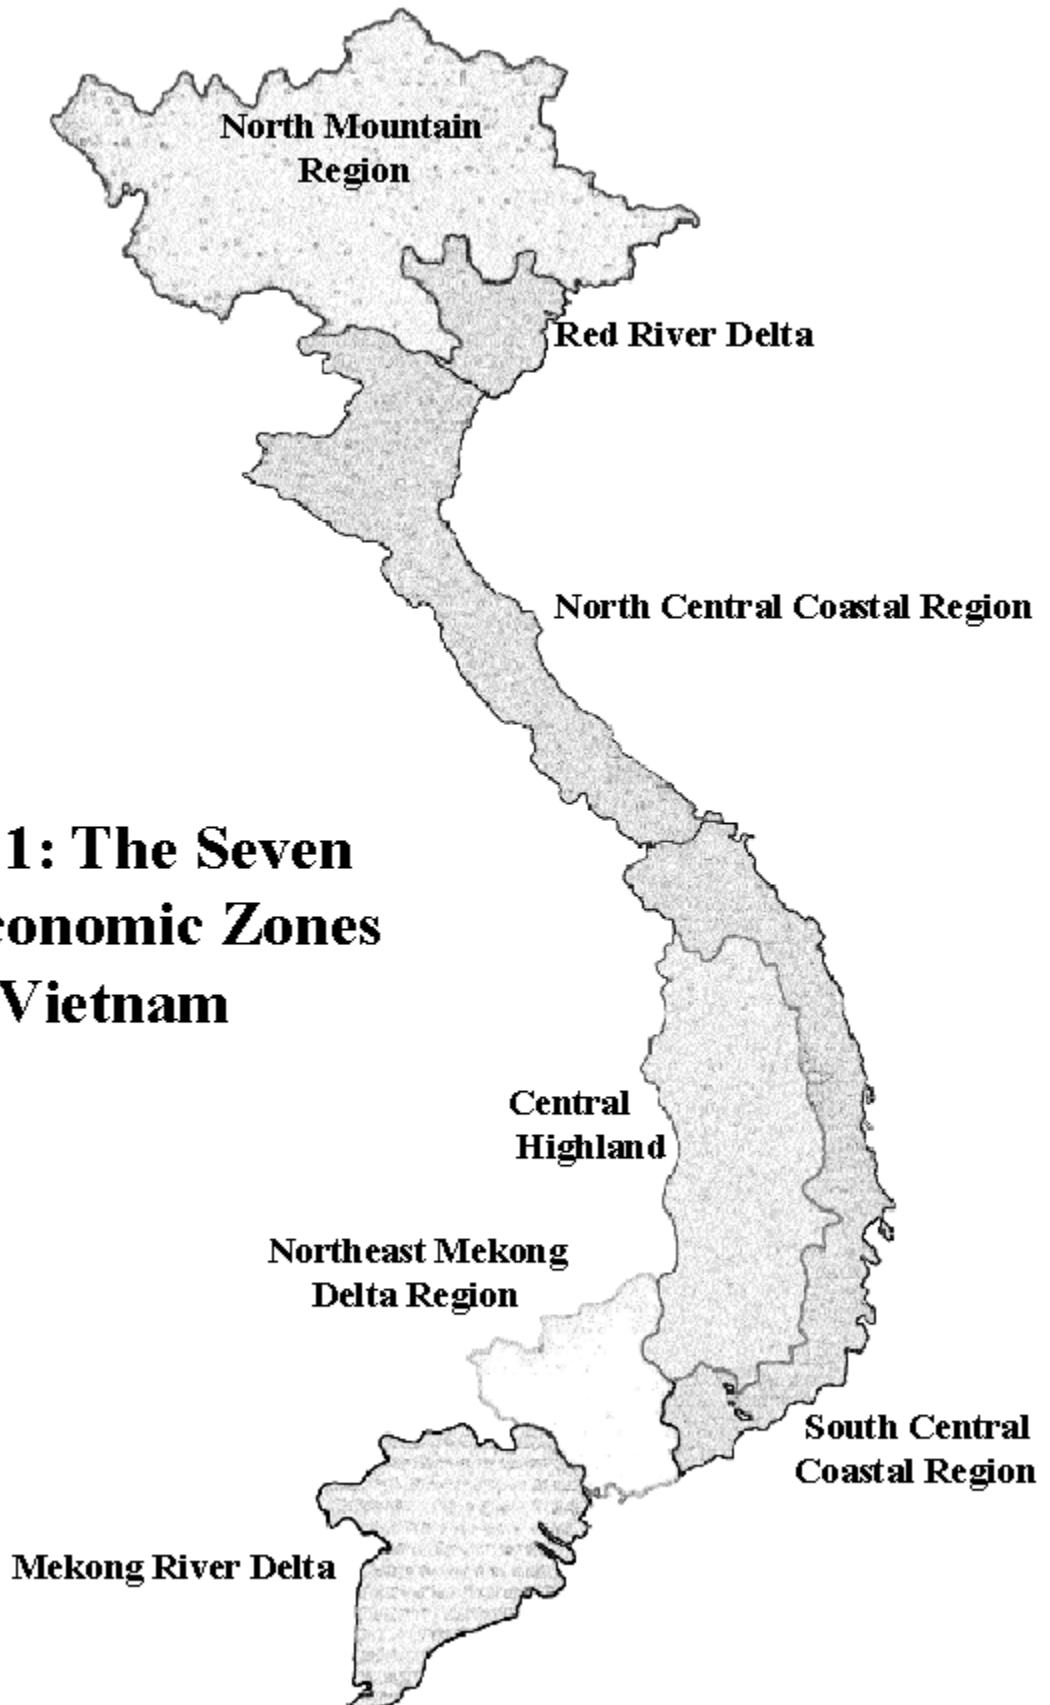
North Mountain Region

Red River Delta

North Central Coastal Region

1: The Seven
conomic Zones
Vietnam

Central Highland

Northeast Mekong Delta Region

South Central Coastal Region

Mekong River Delta